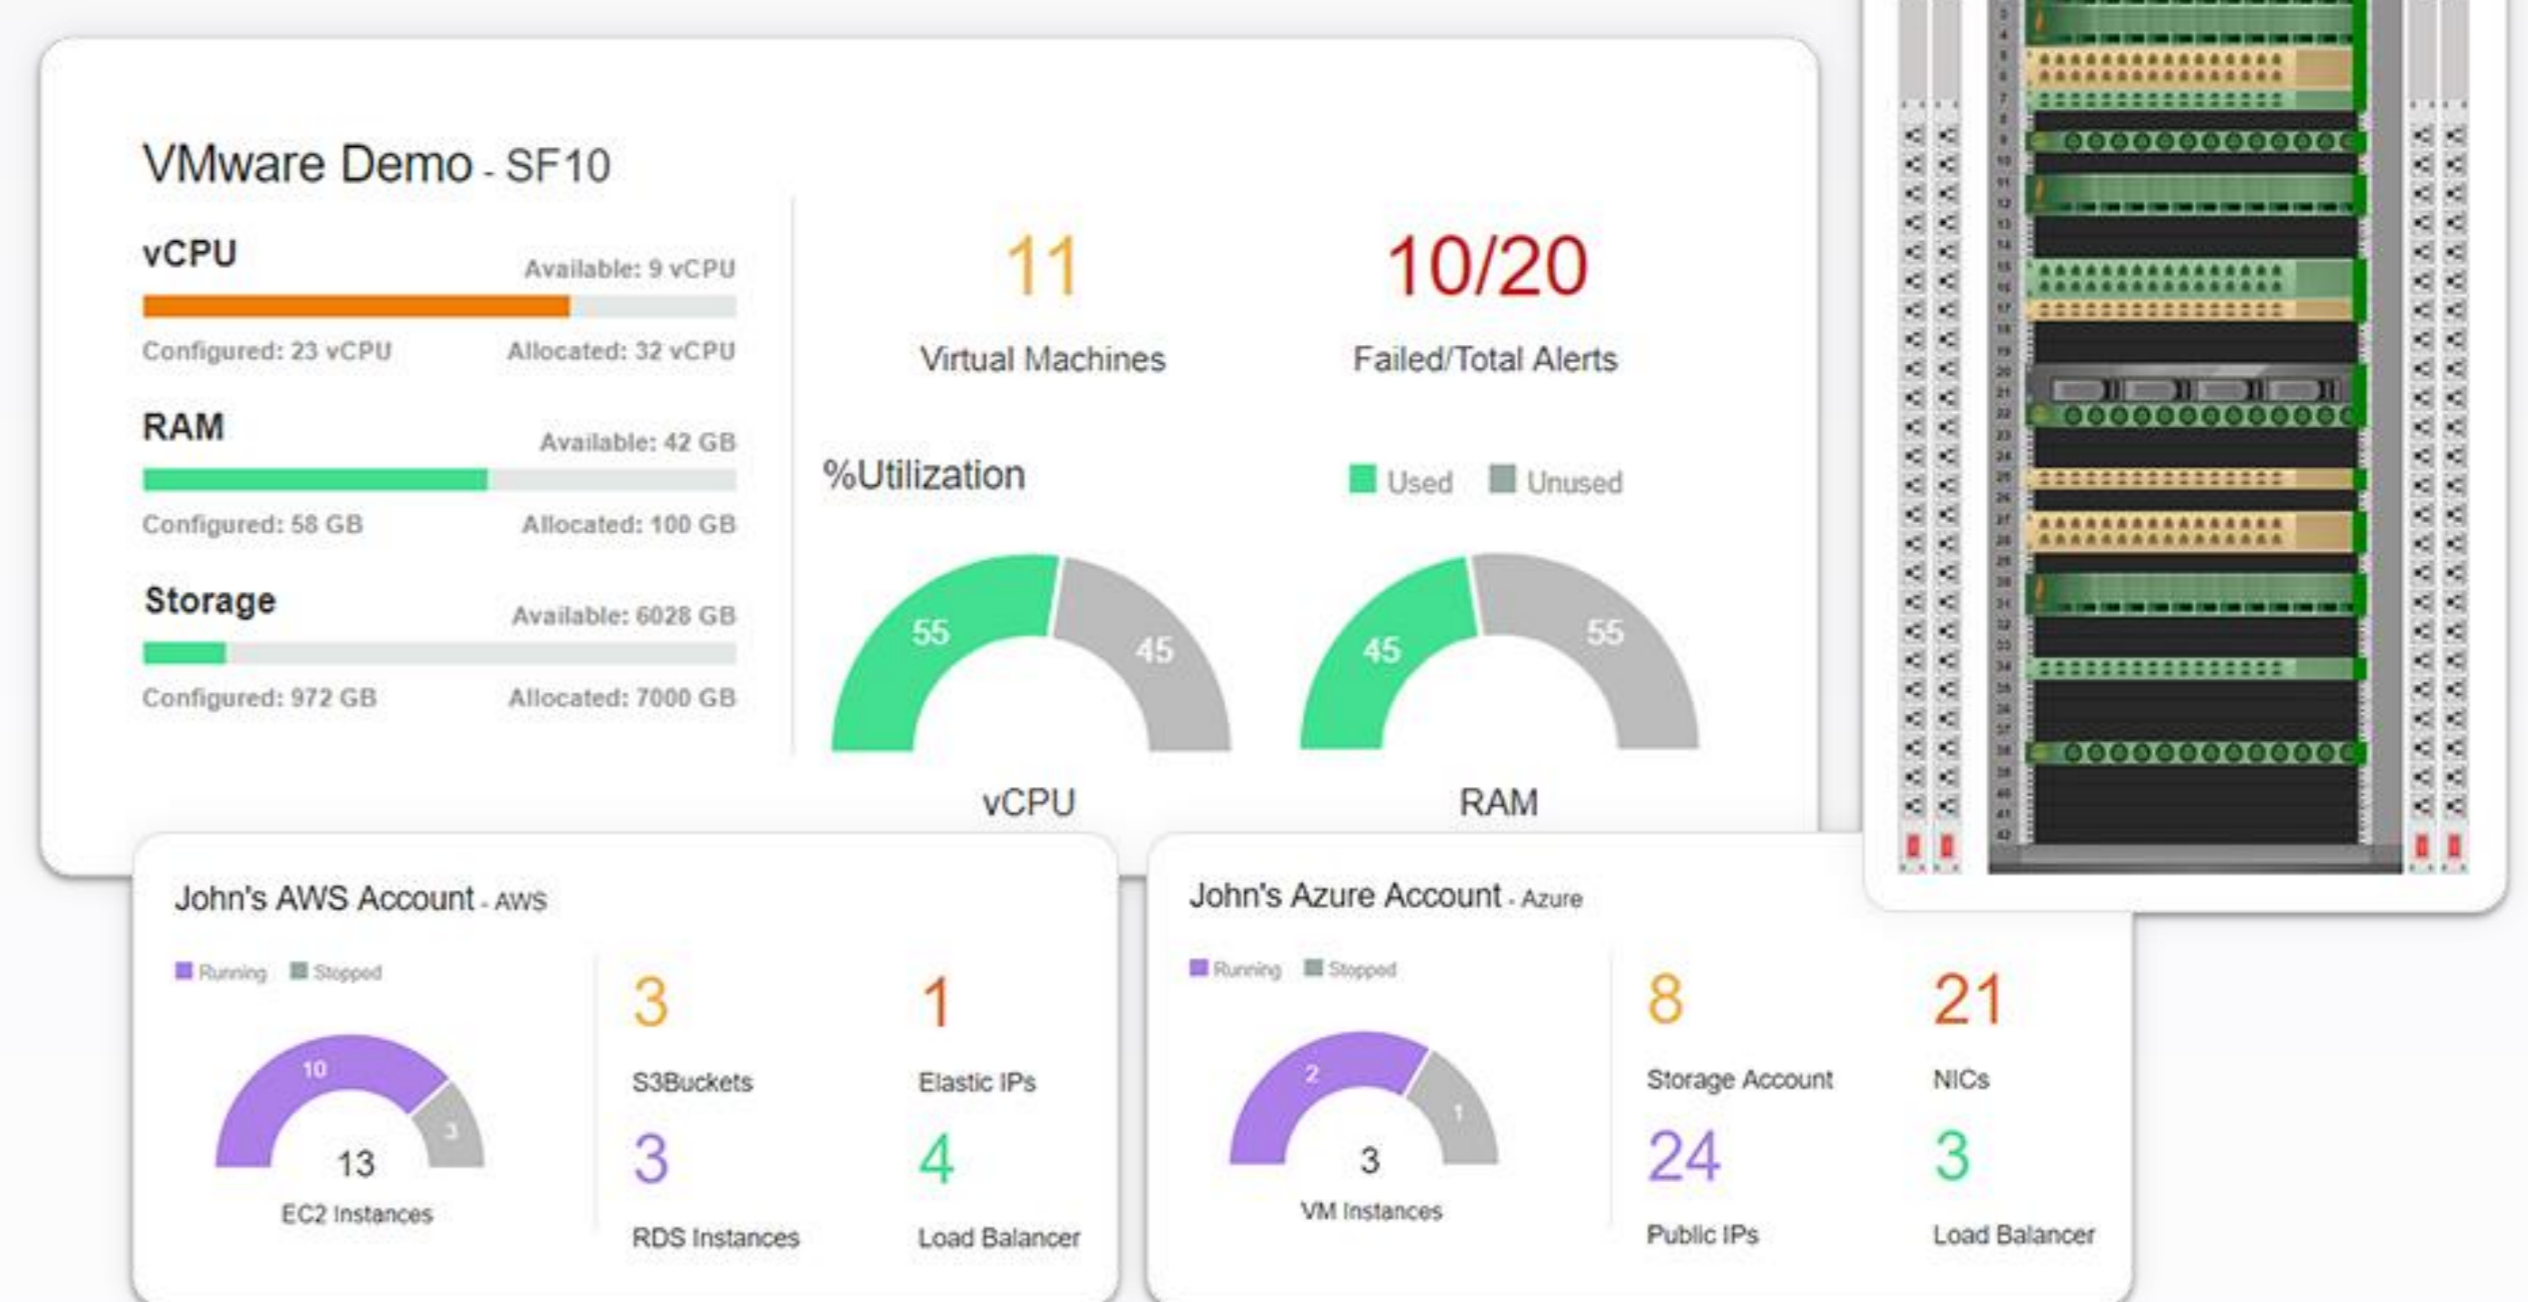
VMware Demo - SF10

vCPU
Available: 9 vCPU
Configured: 23 vCPU
Allocated: 32 vCPU

RAM
Available: 42 GB
Configured: 58 GB
Allocated: 100 GB

Storage
Available: 6028 GB
Configured: 972 GB
Allocated: 7000 GB

11
Virtual Machines

10/20
Failed/Total Alerts

%Utilization

Used Unused

55 45
vCPU

45 55
RAM

John's AWS Account - AWS

Running Stopped

10 3
13
EC2 Instances

3
S3Buckets

1
Elastic IPs

3
RDS Instances

4
Load Balancer

John's Azure Account - Azure

Running Stopped

2 1
3
VM Instances

8
Storage Account

21
NICs

24
Public IPs

3
Load Balancer